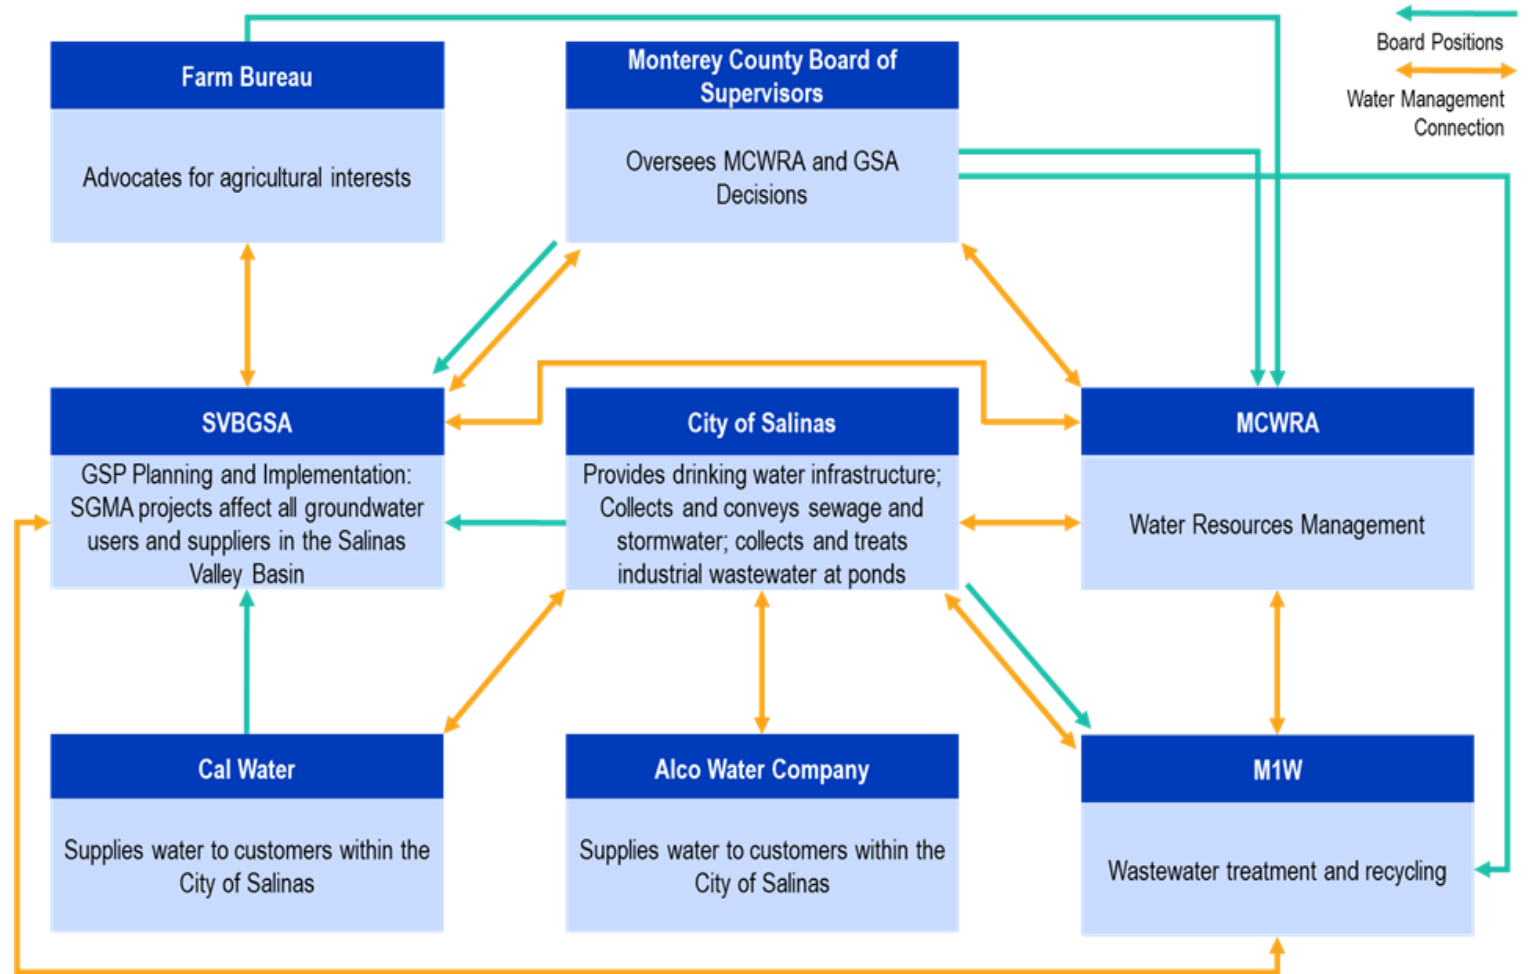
Board Positions

Water Management Connection

Farm Bureau

Advocates for agricultural interests

Monterey County Board of Supervisors

Oversees MCWRA and GSA Decisions

SVBGSA

GSP Planning and Implementation: SGMA projects affect all groundwater users and suppliers in the Salinas Valley Basin

City of Salinas

Provides drinking water infrastructure; Collects and conveys sewage and stormwater; collects and treats industrial wastewater at ponds

MCWRA

Water Resources Management

Cal Water

Supplies water to customers within the City of Salinas

Alco Water Company

Supplies water to customers within the City of Salinas

M1W

Wastewater treatment and recycling